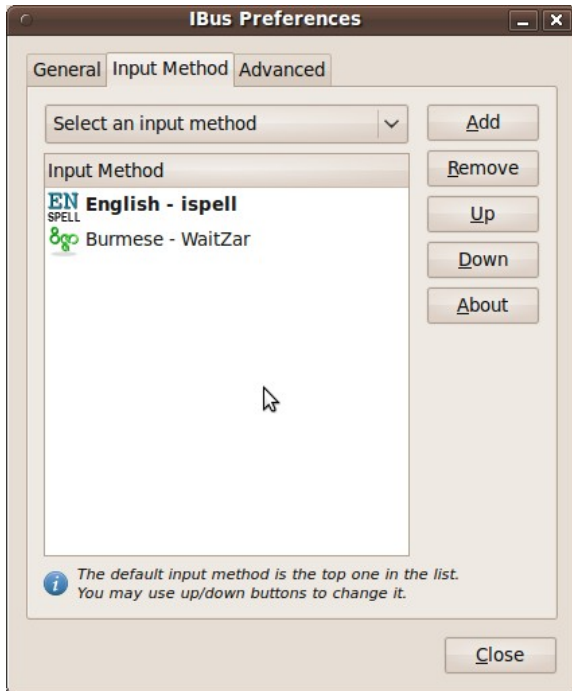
IBus Preferences

General Input Method Advanced

Select an input method

Add
Remove
Up
Down
About

Input Method

EN SPELL English - ispell
Burmese - WaitZar

The default input method is the top one in the list. You may use up/down buttons to change it.

Close